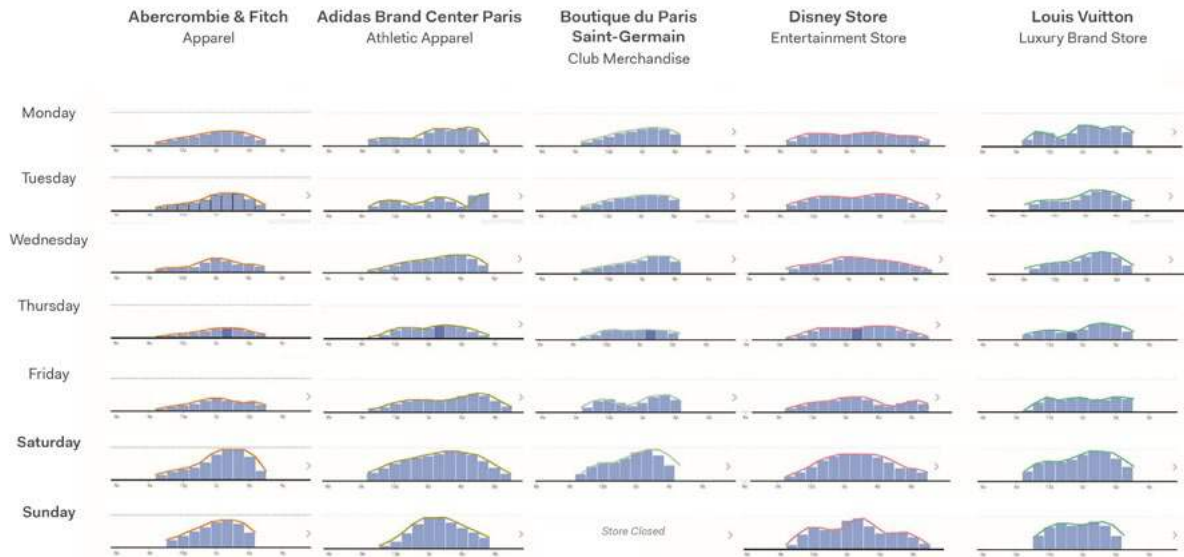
Abercrombie & Fitch
Apparel

Adidas Brand Center Paris
Athletic Apparel

Boutique du Paris Saint-Germain
Club Merchandise

Disney Store
Entertainment Store

Louis Vuitton
Luxury Brand Store

Monday

Tuesday

Wednesday

Thursday

Friday

Saturday

Sunday

Store Closed